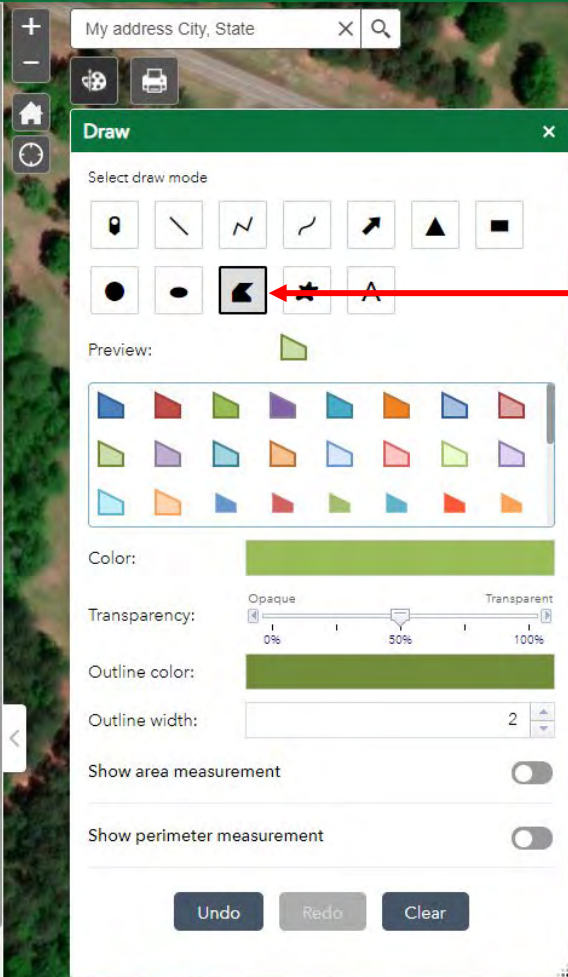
+
−
My address City, State
×

Draw
×
Select draw mode
A
Preview:
Color:
Transparency:
Opaque
Transparent
0%
50%
100%
Outline color:
Outline width:
2
Show area measurement
Show perimeter measurement
Undo
Redo
Clear